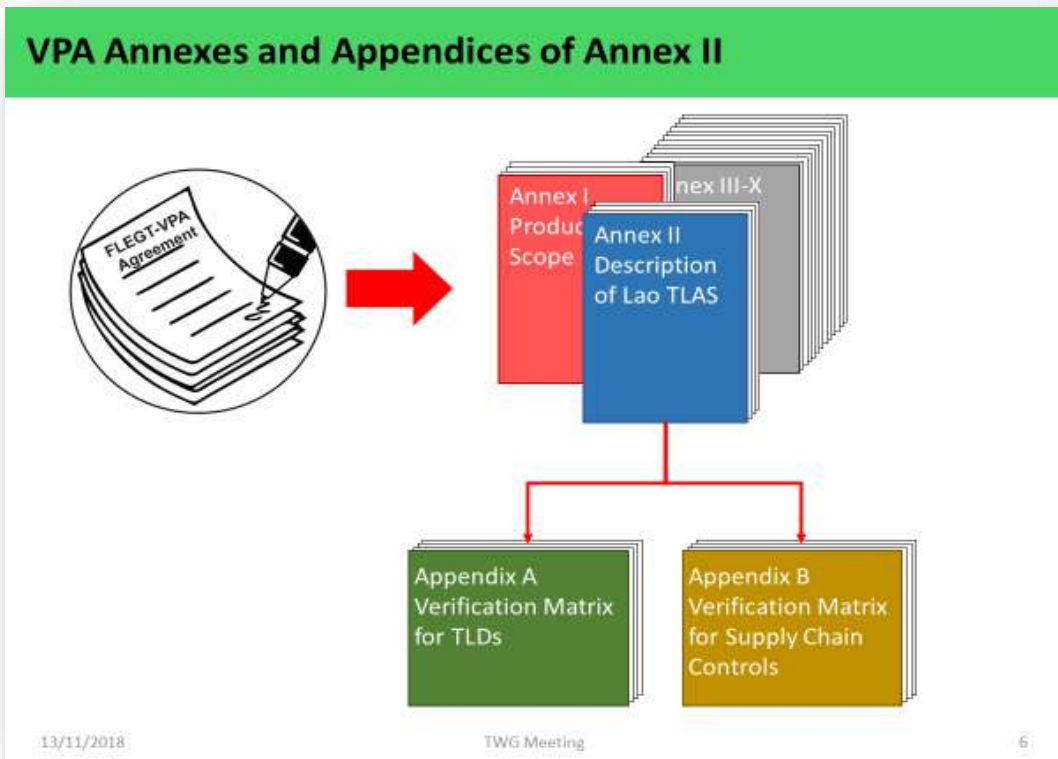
VPA Annexes and Appendices of Annex II

FLEGT-VPA Agreement

Annex I Produc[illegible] Scope

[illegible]nex III-X

Annex II Description of Lao TLAS

Appendix A Verification Matrix for TLDs

Appendix B Verification Matrix for Supply Chain Controls

13/11/2018

TWG Meeting

6